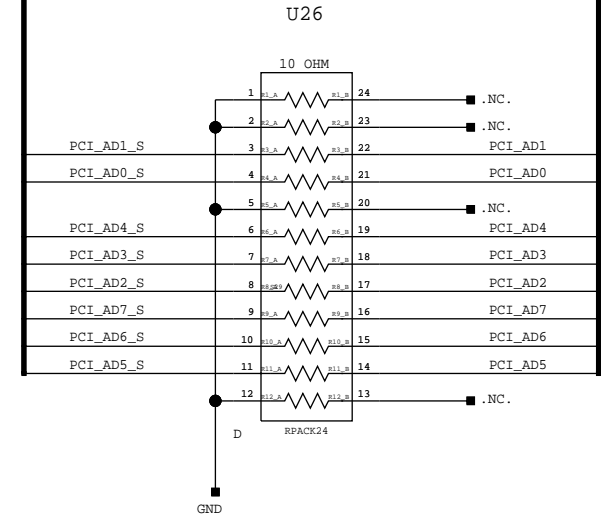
U26

10 OHM

1 R1_A R1_B 24 .NC.
2 R2_A R2_B 23 .NC.
PCI_AD1_S 3 R3_A R3_B 22 PCI_AD1
PCI_AD0_S 4 R4_A R4_B 21 PCI_AD0
5 R5_A R5_B 20 .NC.
PCI_AD4_S 6 R6_A R6_B 19 PCI_AD4
PCI_AD3_S 7 R7_A R7_B 18 PCI_AD3
PCI_AD2_S 8 R8_A R8_B 17 PCI_AD2
PCI_AD7_S 9 R9_A R9_B 16 PCI_AD7
PCI_AD6_S 10 R10_A R10_B 15 PCI_AD6
PCI_AD5_S 11 R11_A R11_B 14 PCI_AD5
12 R12_A R12_B 13 .NC.

RPACK24

D

GND